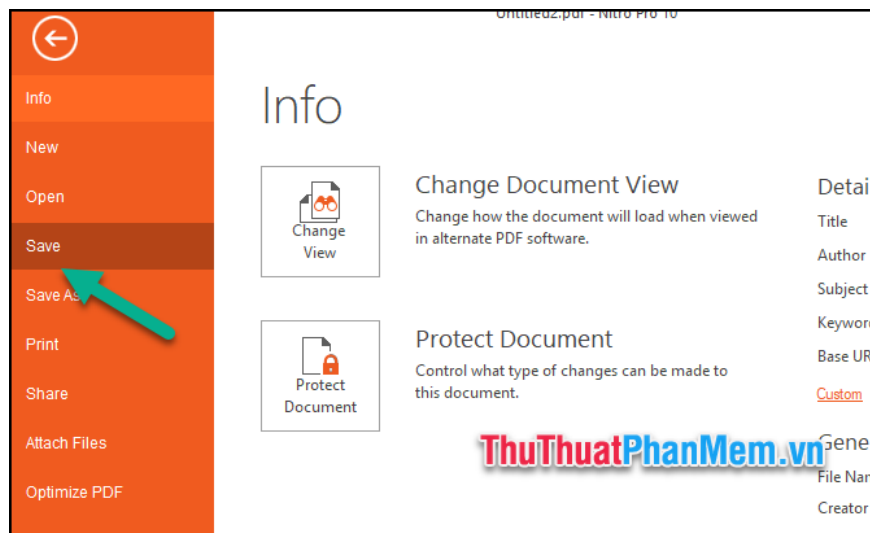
Untitled2.pdf - Nitro Pro 10

Info
New
Open
Save
Save As
Print
Share
Attach Files
Optimize PDF

Info

Change View

Change Document View
Change how the document will load when viewed in alternate PDF software.

Protect Document

Protect Document
Control what type of changes can be made to this document.

Detai
Title
Author
Subject
Keywo
Base UR
Custom

Gene
File Nar
Creator

ThuThuatPhanMem.vn